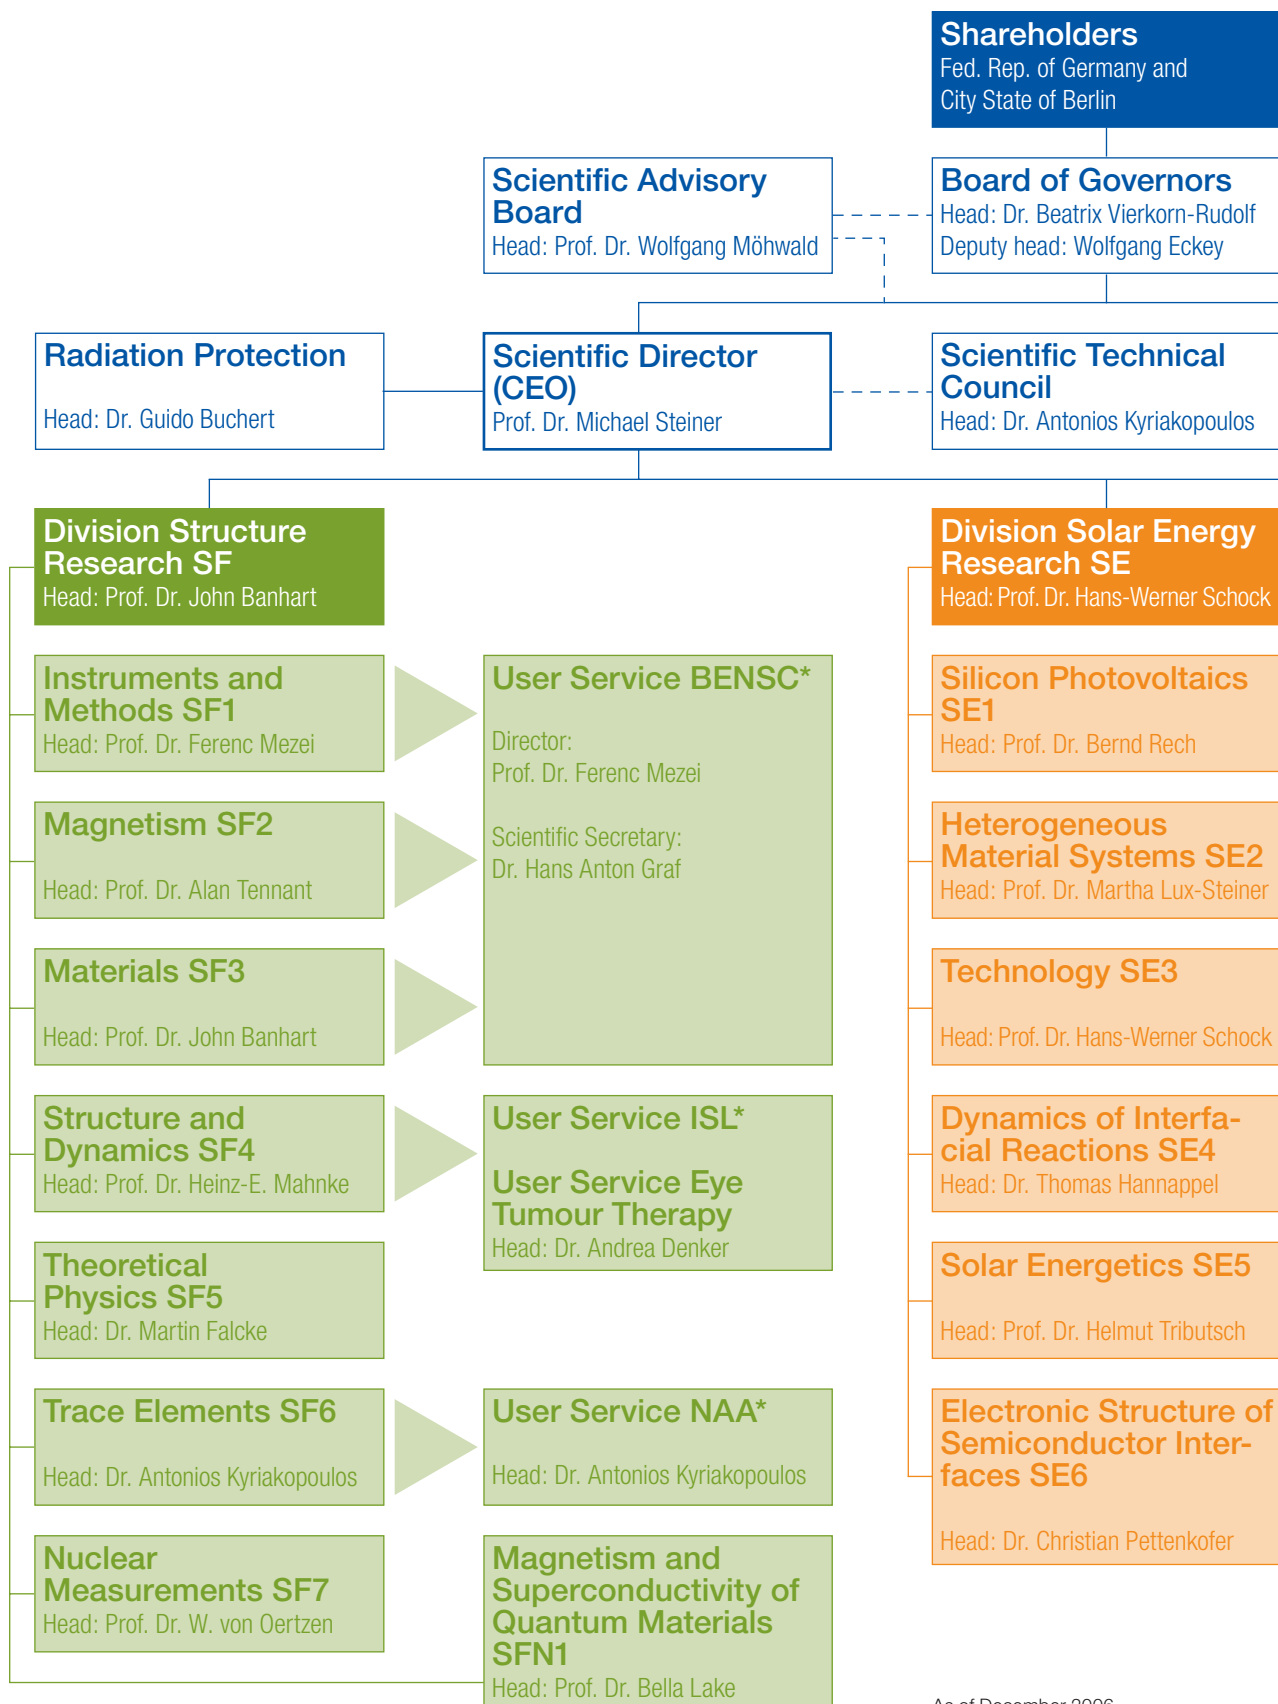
Shareholders
Fed. Rep. of Germany and City State of Berlin

Scientific Advisory Board
Head: Prof. Dr. Wolfgang Möhwald

Board of Governors
Head: Dr. Beatrix Vierkorn-Rudolf
Deputy head: Wolfgang Eckey

Radiation Protection
Head: Dr. Guido Buchert

Scientific Director (CEO)
Prof. Dr. Michael Steiner

Scientific Technical Council
Head: Dr. Antonios Kyriakopoulos

Division Structure Research SF
Head: Prof. Dr. John Banhart

Division Solar Energy Research SE
Head: Prof. Dr. Hans-Werner Schock

Instruments and Methods SF1
Head: Prof. Dr. Ferenc Mezei

Magnetism SF2
Head: Prof. Dr. Alan Tennant

Materials SF3
Head: Prof. Dr. John Banhart

Structure and Dynamics SF4
Head: Prof. Dr. Heinz-E. Mahnke

Theoretical Physics SF5
Head: Dr. Martin Falcke

Trace Elements SF6
Head: Dr. Antonios Kyriakopoulos

Nuclear Measurements SF7
Head: Prof. Dr. W. von Oertzen

User Service BENSC*
Director:
Prof. Dr. Ferenc Mezei
Scientific Secretary:
Dr. Hans Anton Graf

User Service ISL*
User Service Eye Tumour Therapy
Head: Dr. Andrea Denker

User Service NAA*
Head: Dr. Antonios Kyriakopoulos

Magnetism and Superconductivity of Quantum Materials SFN1
Head: Prof. Dr. Bella Lake

Silicon Photovoltaics SE1
Head: Prof. Dr. Bernd Rech

Heterogeneous Material Systems SE2
Head: Prof. Dr. Martha Lux-Steiner

Technology SE3
Head: Prof. Dr. Hans-Werner Schock

Dynamics of Interfacial Reactions SE4
Head: Dr. Thomas Hannappel

Solar Energetics SE5
Head: Prof. Dr. Helmut Tributsch

Electronic Structure of Semiconductor Interfaces SE6
Head: Dr. Christian Pettenkofer

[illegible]